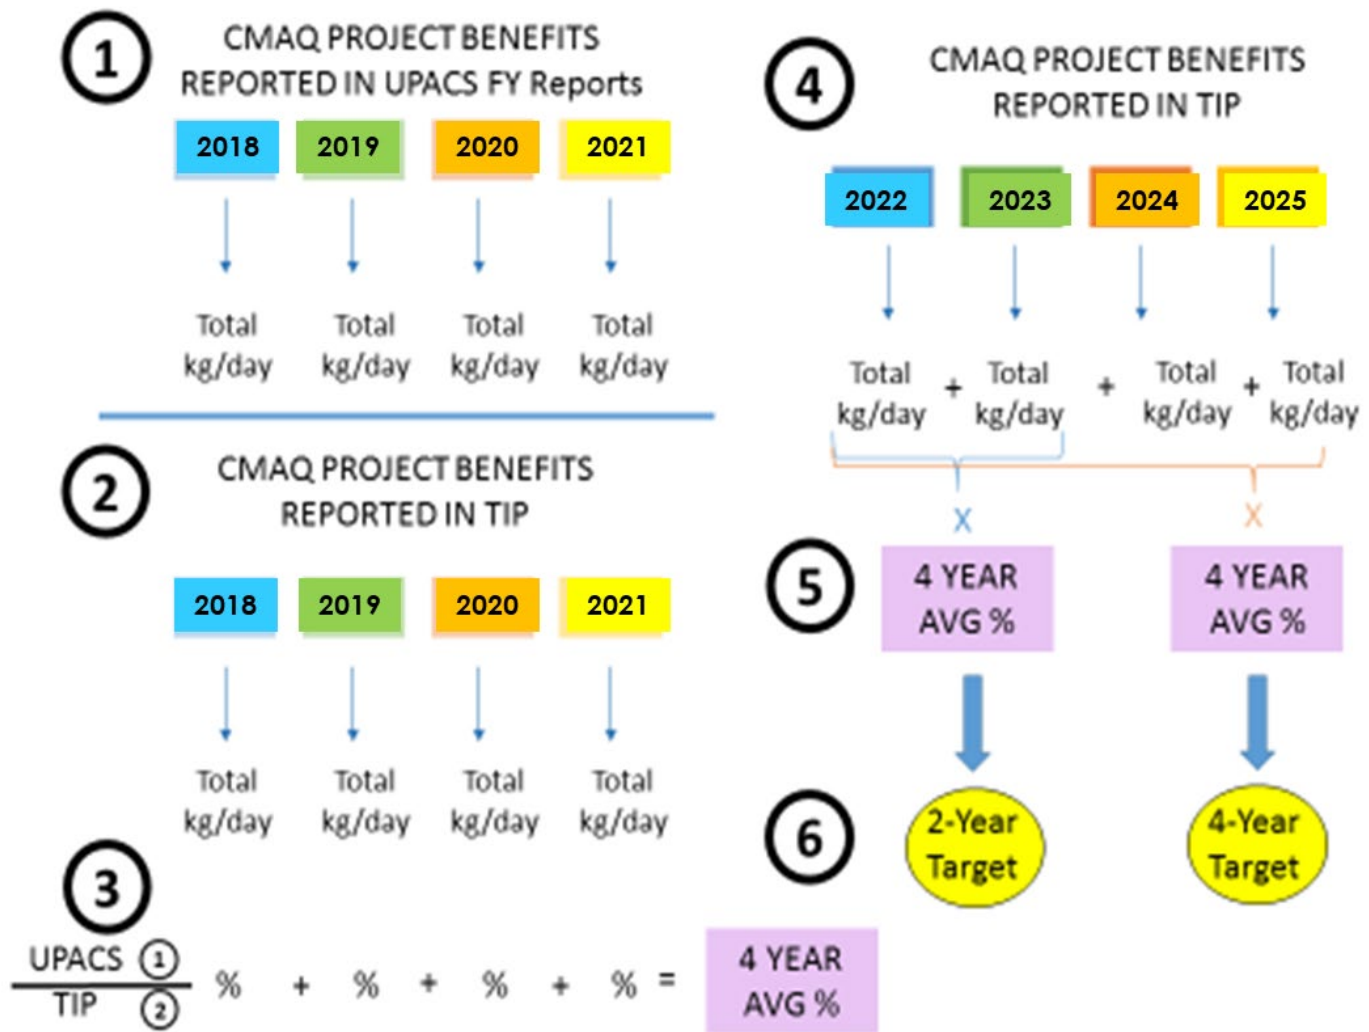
1

CMAQ PROJECT BENEFITS REPORTED IN UPACS FY Reports

| 2018 | 2019 | 2020 | 2021 |
|---|---|---|---|
| Total kg/day | Total kg/day | Total kg/day | Total kg/day |

2

CMAQ PROJECT BENEFITS REPORTED IN TIP

| 2018 | 2019 | 2020 | 2021 |
|---|---|---|---|
| Total kg/day | Total kg/day | Total kg/day | Total kg/day |

3

$\frac{\text{UPACS } ①}{\text{TIP } ②}$ % + % + % + % = 4 YEAR AVG %

4

CMAQ PROJECT BENEFITS REPORTED IN TIP

| 2022 | 2023 | 2024 | 2025 |
|---|---|---|---|
| Total kg/day | Total kg/day | Total kg/day | Total kg/day |

Total kg/day + Total kg/day + Total kg/day + Total kg/day

X X

5

4 YEAR AVG %

4 YEAR AVG %

6

2-Year Target

4-Year Target